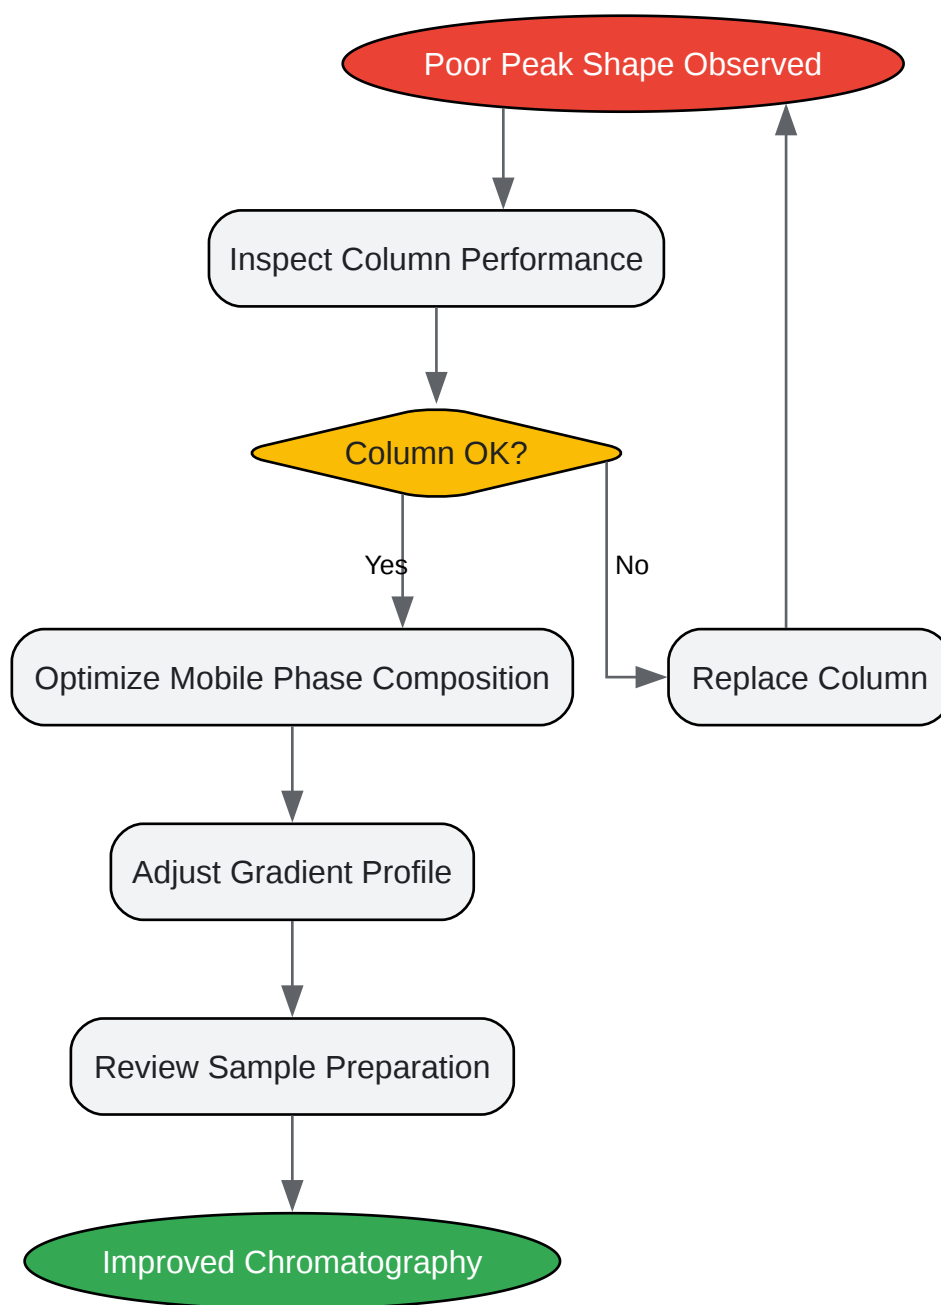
Poor Peak Shape Observed

Inspect Column Performance

Column OK?

Yes

No

Optimize Mobile Phase Composition

Replace Column

Adjust Gradient Profile

Review Sample Preparation

Improved Chromatography